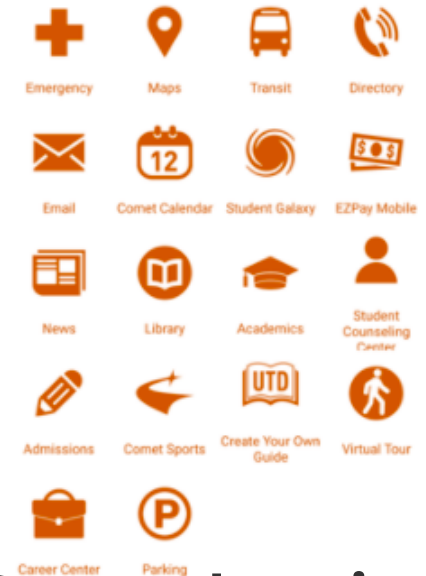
Emergency
Maps
Transit
Directory
Email
12
Comet Calendar
Student Galaxy
$ $
EZPay Mobile
News
Library
Academics
Student Counseling Center
Admissions
Comet Sports
UTD
Create Your Own Guide
Virtual Tour
Career Center
P
Parking